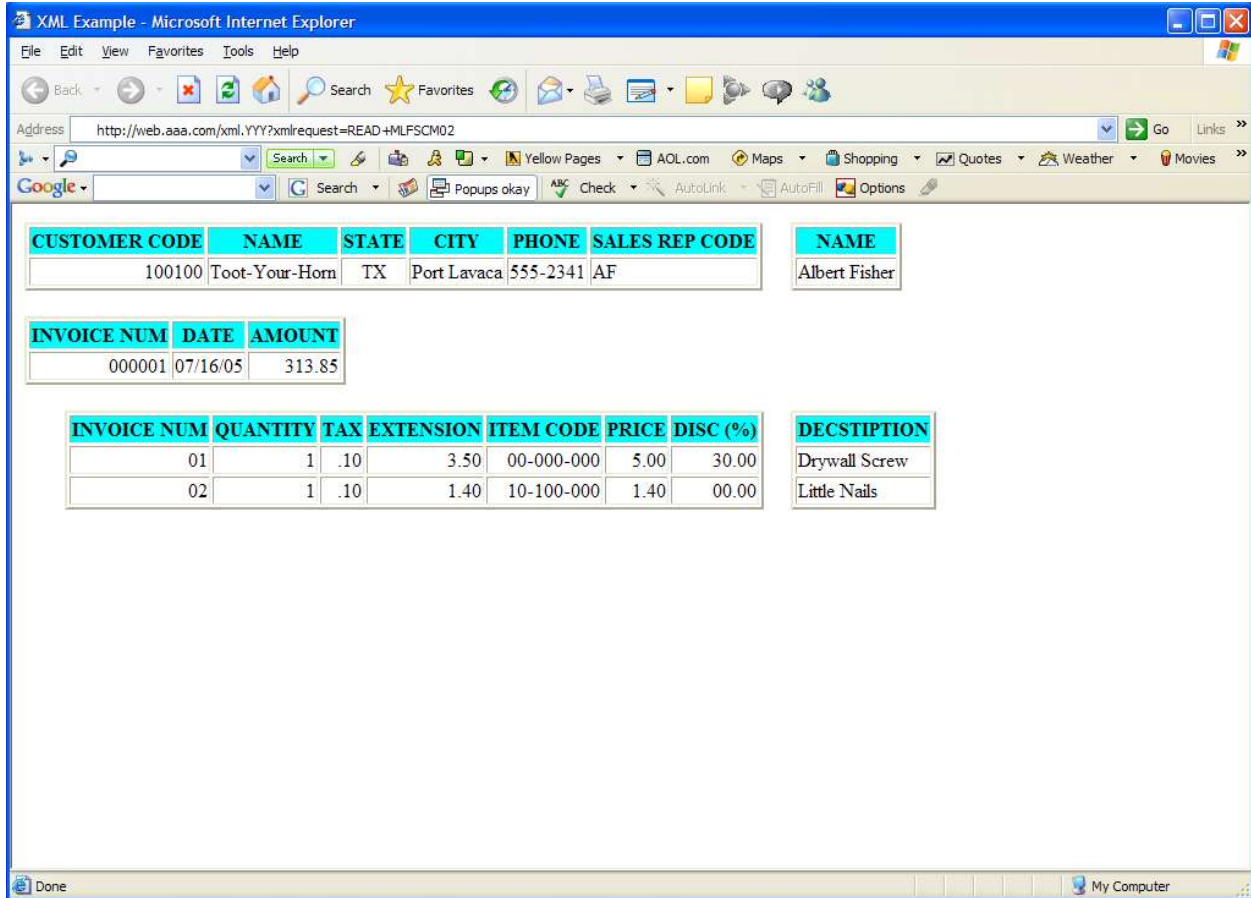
XML Example - Microsoft Internet Explorer

File Edit View Favorites Tools Help

Back Search Favorites

Address http://web.aaa.com/xml.YYY?xmlrequest=READ+MLFSCM02 Go Links

Search Yellow Pages AOL.com Maps Shopping Quotes Weather Movies

Google Search Popups okay Check AutoLink AutoFill Options

| CUSTOMER CODE | NAME | STATE | CITY | PHONE | SALES REP CODE |
|---|---|---|---|---|---|
| 100100 | Toot-Your-Horn | TX | Port Lavaca | 555-2341 | AF |

| NAME |
|---|
| Albert Fisher |

| INVOICE NUM | DATE | AMOUNT |
|---|---|---|
| 000001 | 07/16/05 | 313.85 |

| INVOICE NUM | QUANTITY | TAX | EXTENSION | ITEM CODE | PRICE | DISC (%) |
|---|---|---|---|---|---|---|
| 01 | 1 | .10 | 3.50 | 00-000-000 | 5.00 | 30.00 |
| 02 | 1 | .10 | 1.40 | 10-100-000 | 1.40 | 00.00 |

| DECSTIPTION |
|---|
| Drywall Screw |
| Little Nails |

Done My Computer